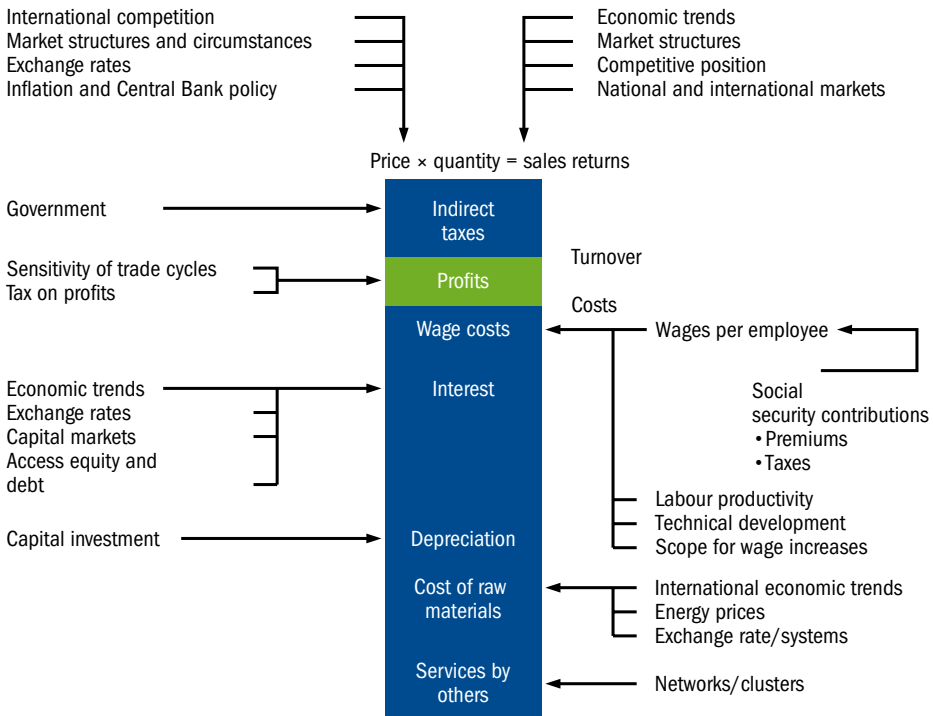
International competition
Market structures and circumstances
Exchange rates
Inflation and Central Bank policy

Economic trends
Market structures
Competitive position
National and international markets

Price × quantity = sales returns

Government

Indirect taxes

Sensitivity of trade cycles
Tax on profits

Profits

Turnover

Costs

Wage costs

Wages per employee

Economic trends
Exchange rates
Capital markets
Access equity and debt

Interest

Social security contributions
•Premiums
•Taxes

Labour productivity
Technical development
Scope for wage increases

Capital investment

Depreciation

Cost of raw materials

International economic trends
Energy prices
Exchange rate/systems

Services by others

Networks/clusters